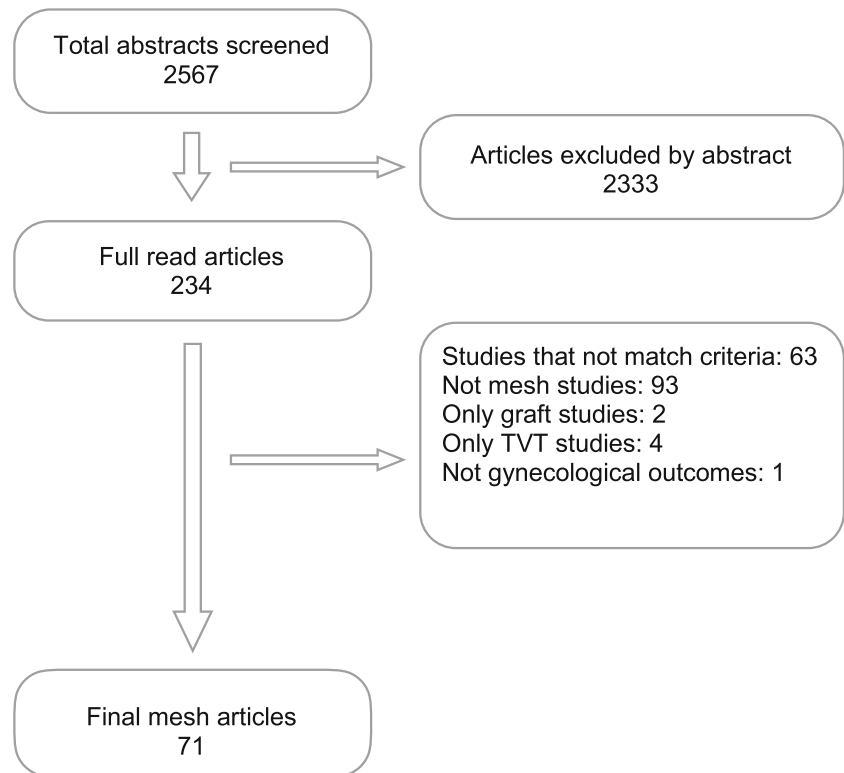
Total abstracts screened
2567

Articles excluded by abstract
2333

Full read articles
234

Studies that not match criteria: 63
Not mesh studies: 93
Only graft studies: 2
Only TVT studies: 4
Not gynecological outcomes: 1

Final mesh articles
71